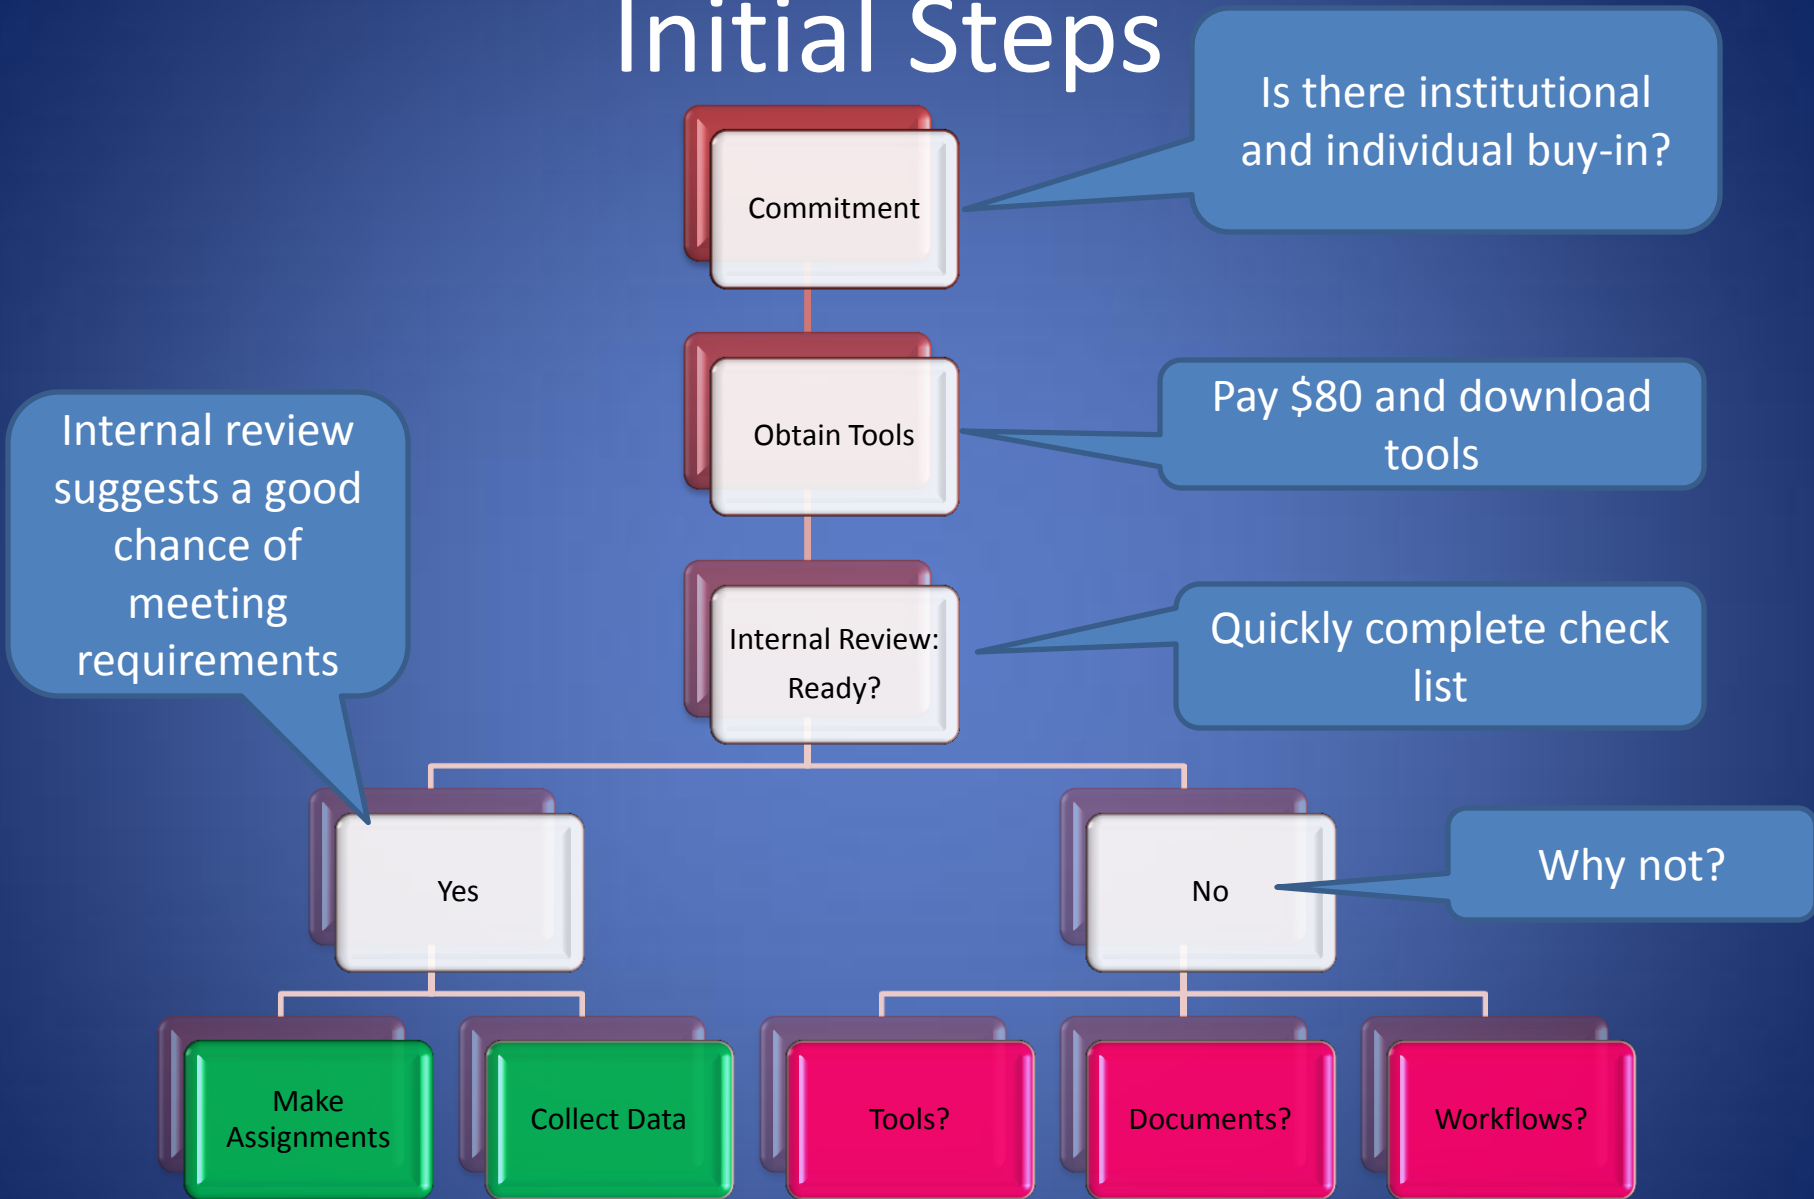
Initial Steps

Commitment

Is there institutional and individual buy-in?

Obtain Tools

Pay \$80 and download tools

Internal review suggests a good chance of meeting requirements

Internal Review: Ready?

Quickly complete check list

Yes

No

Why not?

Make Assignments

Collect Data

Tools?

Documents?

Workflows?